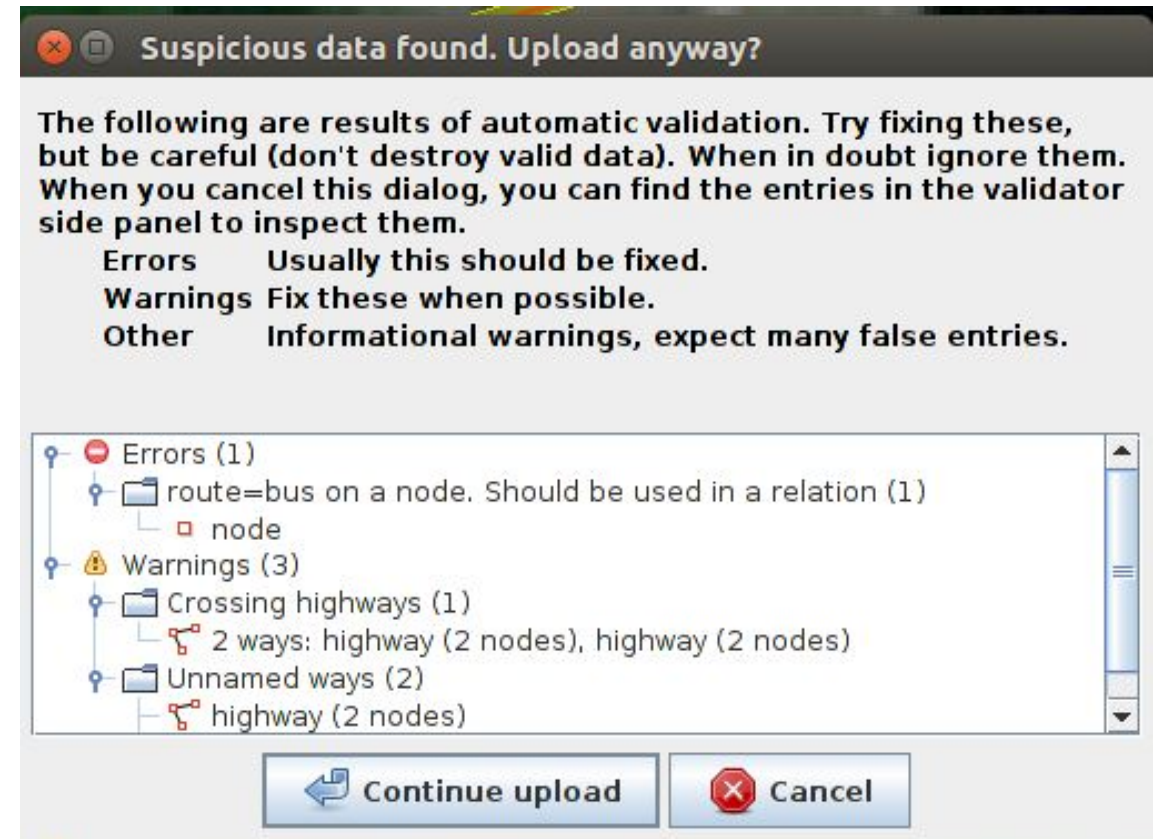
Suspicious data found. Upload anyway?

The following are results of automatic validation. Try fixing these, but be careful (don't destroy valid data). When in doubt ignore them. When you cancel this dialog, you can find the entries in the validator side panel to inspect them.

| | |
|---|---|
| Errors | Usually this should be fixed. |
| Warnings | Fix these when possible. |
| Other | Informational warnings, expect many false entries. |

Errors (1)
route=bus on a node. Should be used in a relation (1)
node
Warnings (3)
Crossing highways (1)
2 ways: highway (2 nodes), highway (2 nodes)
Unnamed ways (2)
highway (2 nodes)

Continue upload
Cancel